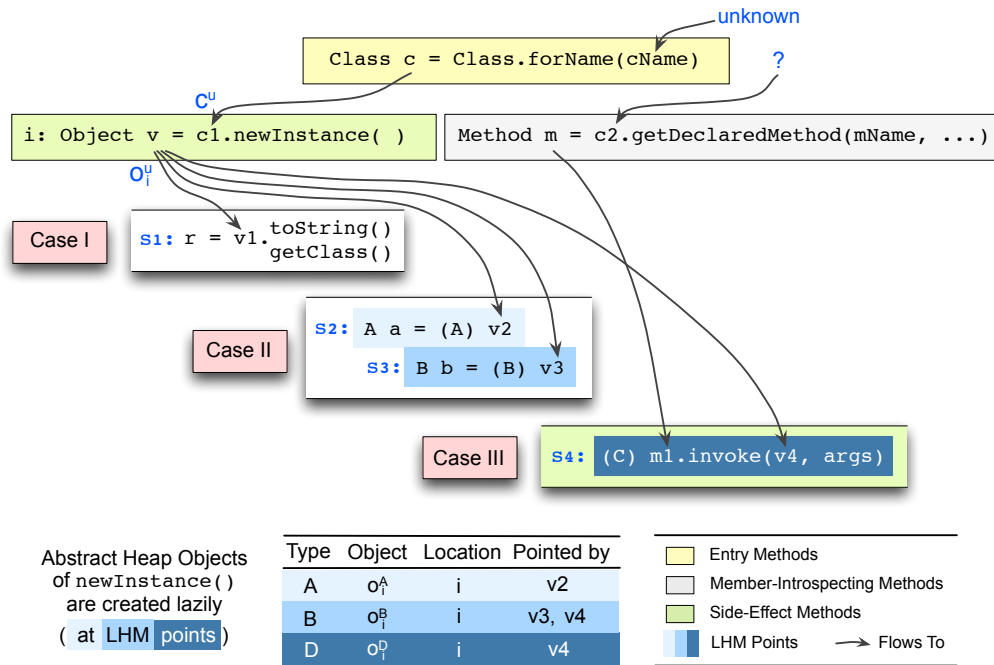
unknown

Class c = Class.forName(cName)

$c^u$

?

i: Object v = c1.newInstance( )

Method m = c2.getDeclaredMethod(mName, ...)

$o_i^u$

Case I

S1: r = v1.toString()
getClass()

S2: A a = (A) v2

Case II

S3: B b = (B) v3

Case III

S4: (C) m1.invoke(v4, args)

Abstract Heap Objects of newInstance() are created lazily ( at LHM points )

| Type | Object | Location | Pointed by |
|---|---|---|---|
| A | $o_i^A$ | i | v2 |
| B | $o_i^B$ | i | v3, v4 |
| D | $o_i^D$ | i | v4 |

Entry Methods
Member-Introspecting Methods
Side-Effect Methods
LHM Points
Flows To